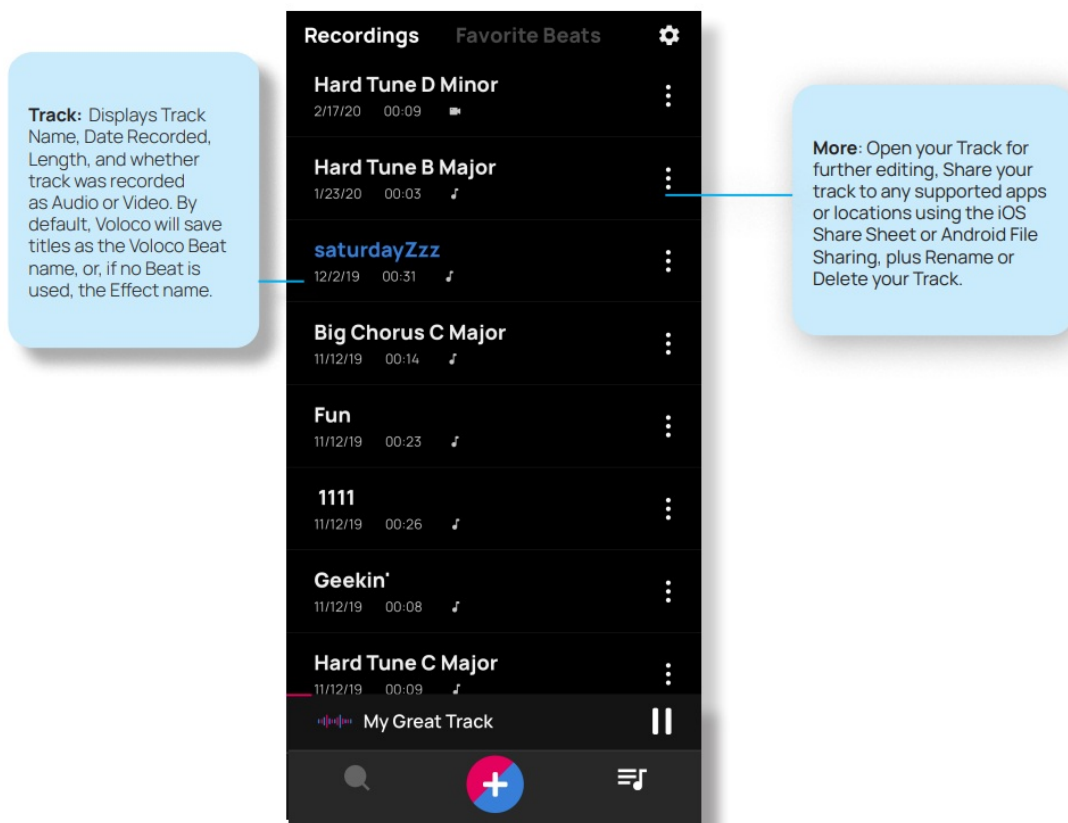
Track: Displays Track Name, Date Recorded, Length, and whether track was recorded as Audio or Video. By default, Voloco will save titles as the Voloco Beat name, or, if no Beat is used, the Effect name.

Recordings Favorite Beats

Hard Tune D Minor
2/17/20 00:09

Hard Tune B Major
1/23/20 00:03

saturdayZzz
12/2/19 00:31

Big Chorus C Major
11/12/19 00:14

Fun
11/12/19 00:23

1111
11/12/19 00:26

Geekin'
11/12/19 00:08

Hard Tune C Major
11/12/19 00:09

My Great Track

More: Open your Track for further editing, Share your track to any supported apps or locations using the iOS Share Sheet or Android File Sharing, plus Rename or Delete your Track.